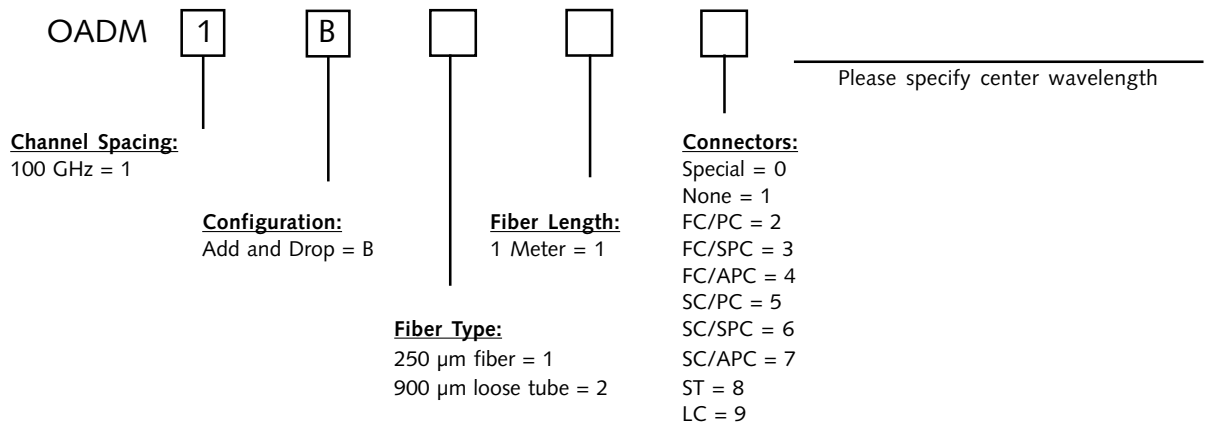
OADM 1 B

Please specify center wavelength

Channel Spacing:
100 GHz = 1

Configuration:
Add and Drop = B

Fiber Type:
250 µm fiber = 1
900 µm loose tube = 2

Fiber Length:
1 Meter = 1

Connectors:
Special = 0
None = 1
FC/PC = 2
FC/SPC = 3
FC/APC = 4
SC/PC = 5
SC/SPC = 6
SC/APC = 7
ST = 8
LC = 9